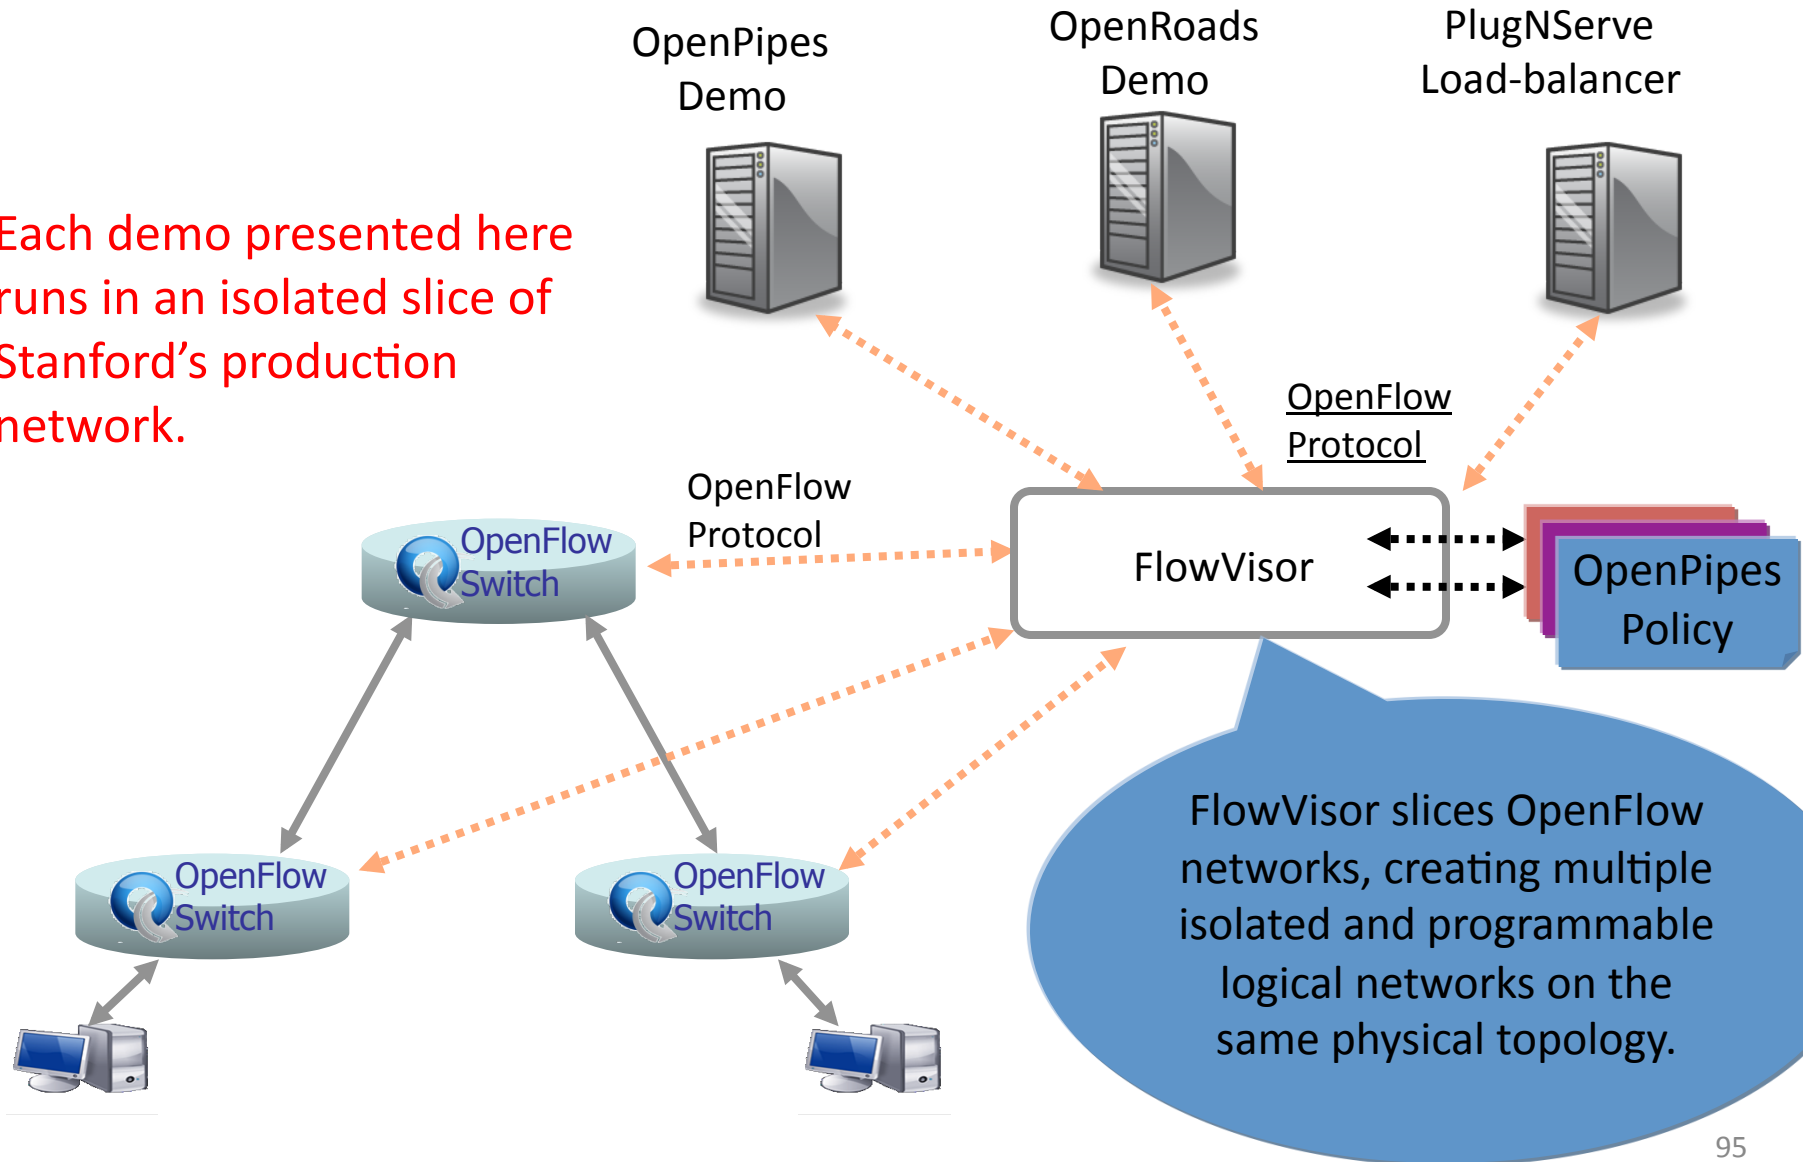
OpenPipes Demo

OpenRoads Demo

PlugNServe Load-balancer

Each demo presented here runs in an isolated slice of Stanford's production network.

OpenFlow Protocol

OpenFlow Protocol

OpenFlow Switch

FlowVisor

OpenPipes Policy

OpenFlow Switch

OpenFlow Switch

FlowVisor slices OpenFlow networks, creating multiple isolated and programmable logical networks on the same physical topology.

95